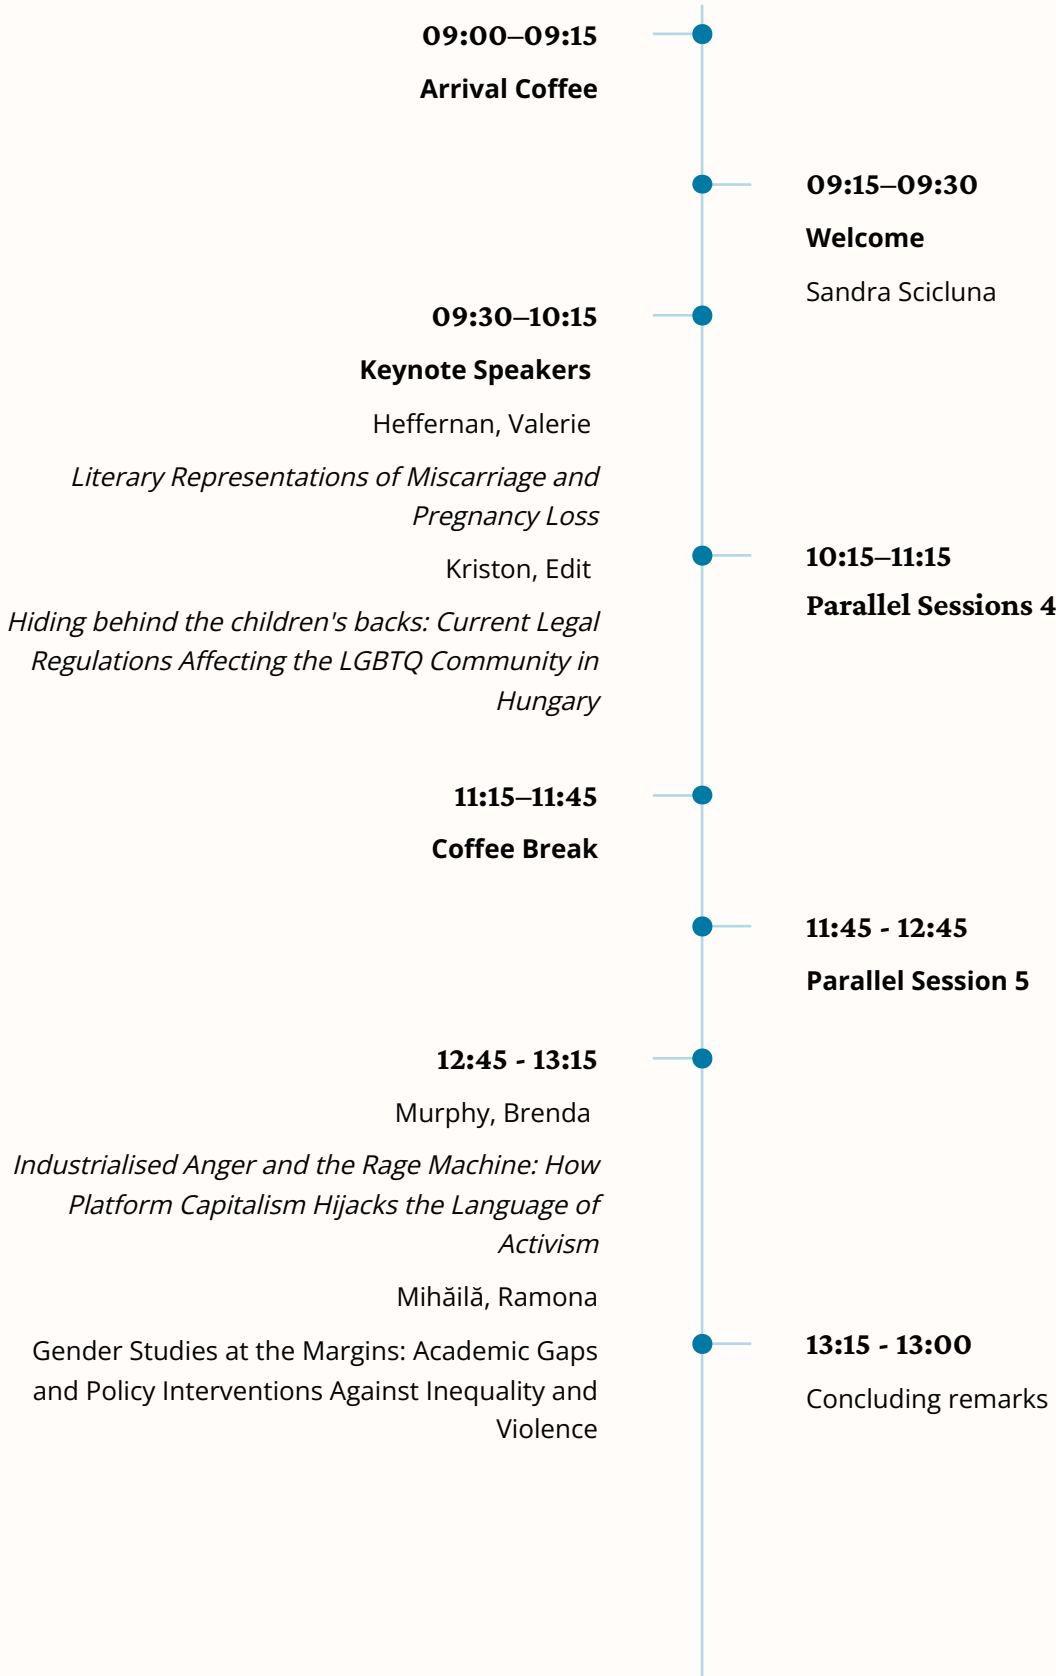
09:00–09:15

Arrival Coffee

09:15–09:30

Welcome

Sandra Scicluna

09:30–10:15

Keynote Speakers

Heffernan, Valerie

*Literary Representations of Miscarriage and Pregnancy Loss*

Kriston, Edit

*Hiding behind the children's backs: Current Legal Regulations Affecting the LGBTQ Community in Hungary*

10:15–11:15

Parallel Sessions 4

11:15–11:45

Coffee Break

11:45 - 12:45

Parallel Session 5

12:45 - 13:15

Murphy, Brenda

*Industrialised Anger and the Rage Machine: How Platform Capitalism Hijacks the Language of Activism*

Mihăilă, Ramona

Gender Studies at the Margins: Academic Gaps and Policy Interventions Against Inequality and Violence

13:15 - 13:00

Concluding remarks